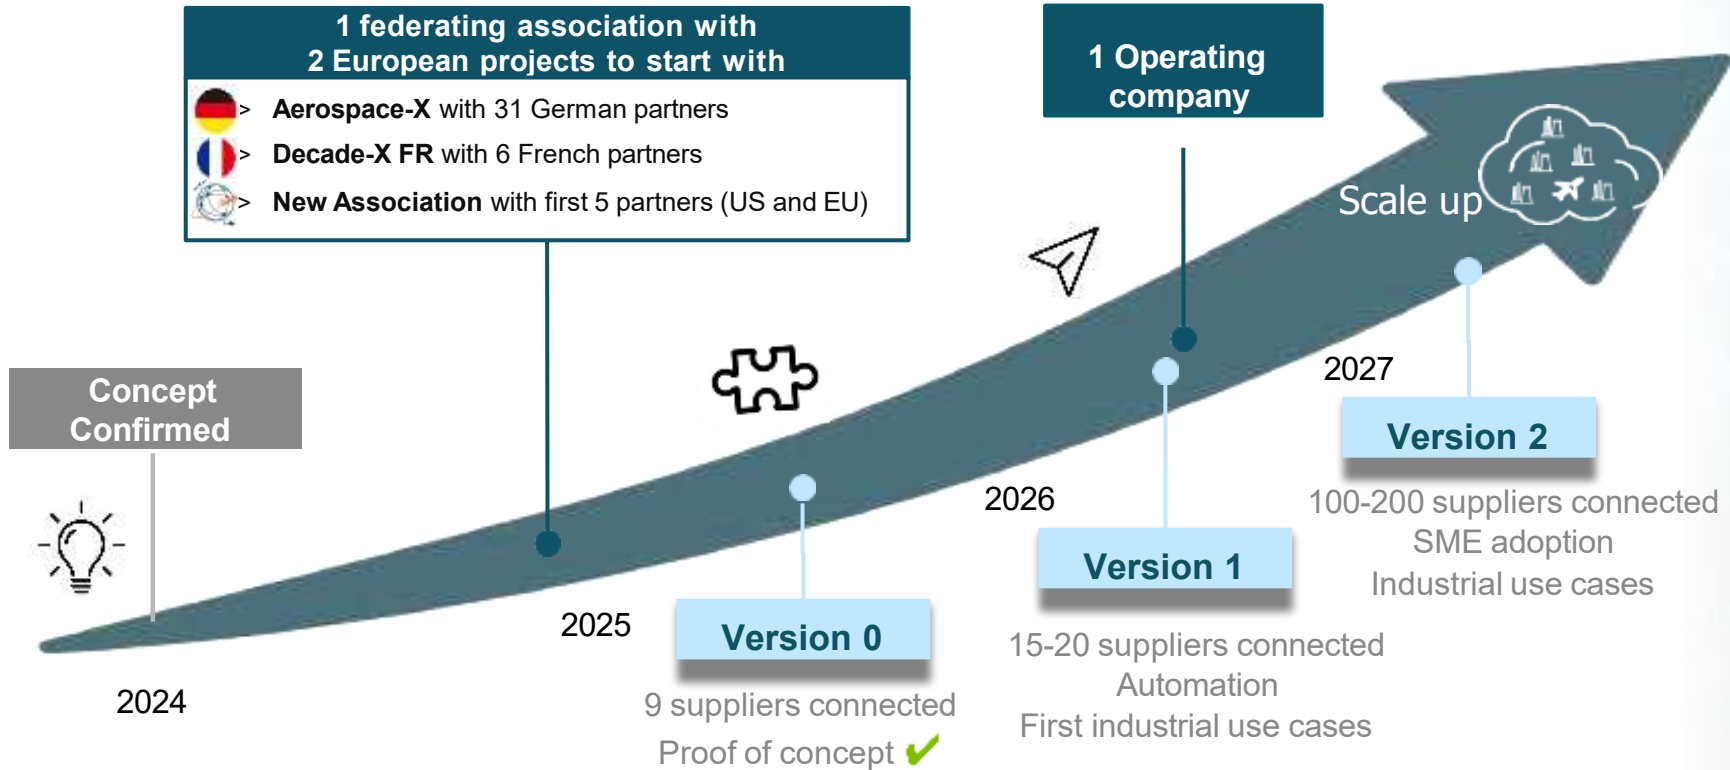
1 federating association with
2 European projects to start with

> **Aerospace-X** with 31 German partners
> **Decade-X FR** with 6 French partners
> **New Association** with first 5 partners (US and EU)

1 Operating company

Scale up

Concept Confirmed

2024

2025

Version 0

9 suppliers connected
Proof of concept ✔

2026

Version 1

15-20 suppliers connected
Automation
First industrial use cases

2027

Version 2

100-200 suppliers connected
SME adoption
Industrial use cases